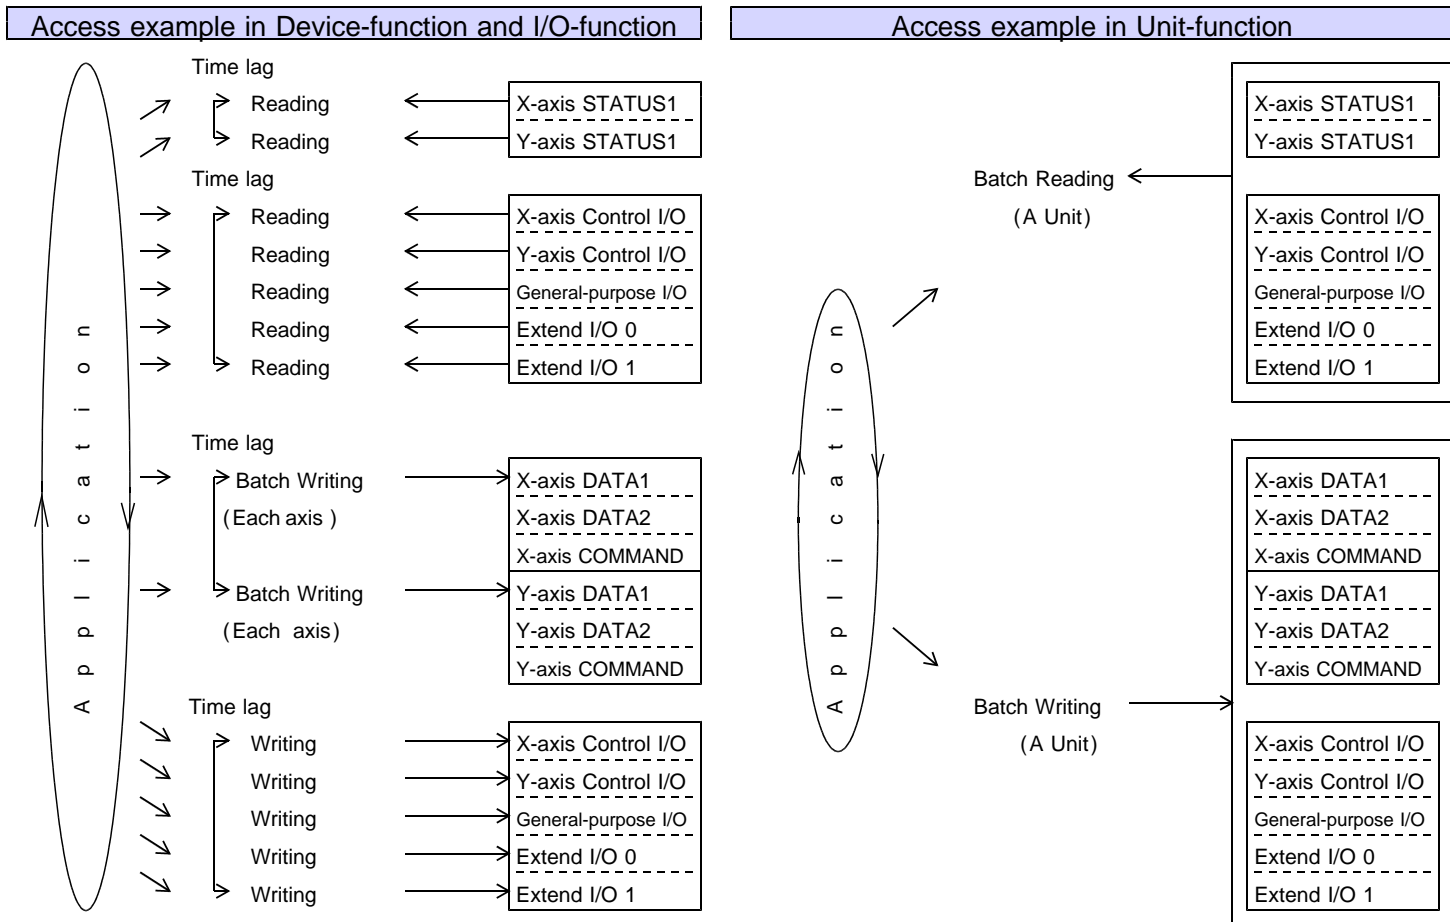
Access example in Device-function and I/O-function

Application

Time lag
Reading
Reading

X-axis STATUS1
Y-axis STATUS1

Time lag
Reading
Reading
Reading
Reading
Reading

X-axis Control I/O
Y-axis Control I/O
General-purpose I/O
Extend I/O 0
Extend I/O 1

Time lag
Batch Writing
(Each axis )
Batch Writing
(Each axis)

X-axis DATA1
X-axis DATA2
X-axis COMMAND
Y-axis DATA1
Y-axis DATA2
Y-axis COMMAND

Time lag
Writing
Writing
Writing
Writing
Writing

X-axis Control I/O
Y-axis Control I/O
General-purpose I/O
Extend I/O 0
Extend I/O 1

Access example in Unit-function

Application

Batch Reading
(A Unit)

X-axis STATUS1
Y-axis STATUS1
X-axis Control I/O
Y-axis Control I/O
General-purpose I/O
Extend I/O 0
Extend I/O 1

Batch Writing
(A Unit)

X-axis DATA1
X-axis DATA2
X-axis COMMAND
Y-axis DATA1
Y-axis DATA2
Y-axis COMMAND
X-axis Control I/O
Y-axis Control I/O
General-purpose I/O
Extend I/O 0
Extend I/O 1